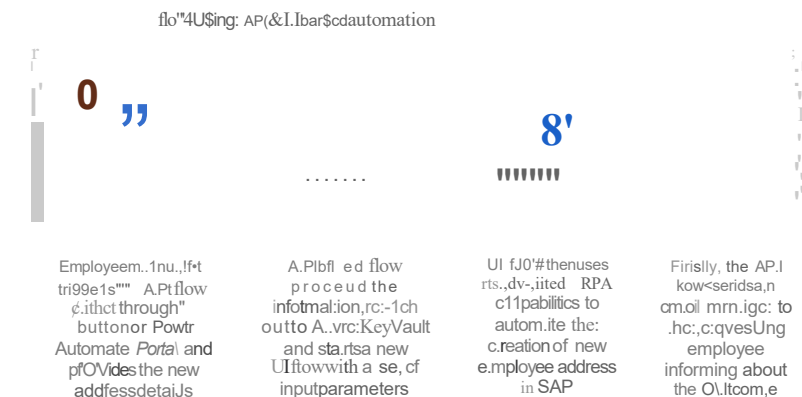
flo"4U$ing: AP(&I.Ibar$cdautomation

r

0 „

8'

.......

''''''''

Employeem..1nu.,!f•t tri99e1s"" A.Ptflow ¢.ithct through" buttonor Powtr Automate Porta\ and pfO'Vides the new addfessdetaiJs

A.Plbfl ed flow proceud the infotmal:ion,rc:-1ch outto A..vrc:KeyVault and sta.rtsa new UIftowwith a se, cf inputparameters

UI fJ0'#thenuses rts.,dv-,iited RPA c11pabilitics to autom.ite the: c.reation of new e.mployee address in SAP

Firislly, the AP.I kow<seridsa,n cm.oil mrn.igc: to .hc:,c:qvesUng employee informing about the O\.Itcom,e